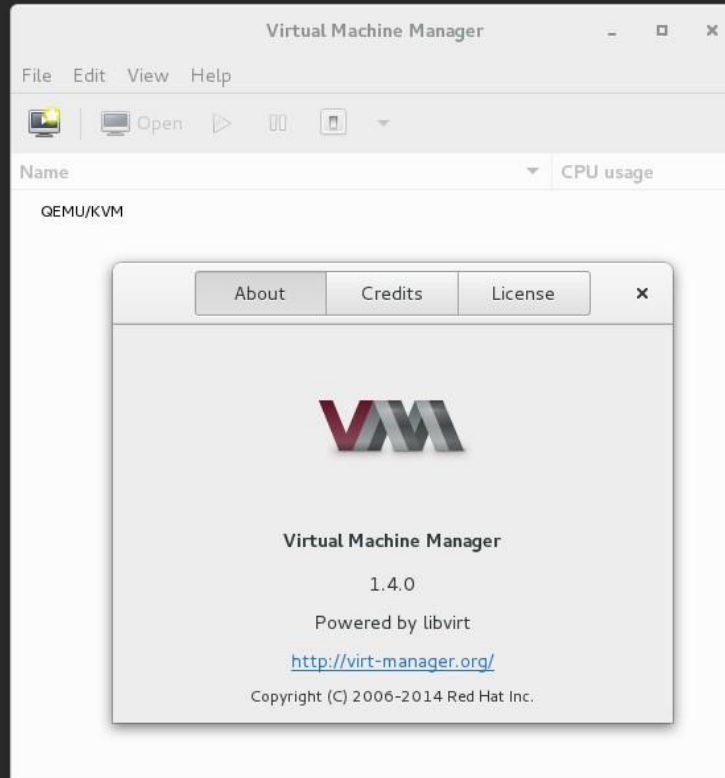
Virtual Machine Manager

File Edit View Help

Open

Name

CPU usage

QEMU/KVM

About

Credits

License

×

VM

Virtual Machine Manager

1.4.0

Powered by libvirt

http://virt-manager.org/

Copyright (C) 2006-2014 Red Hat Inc.